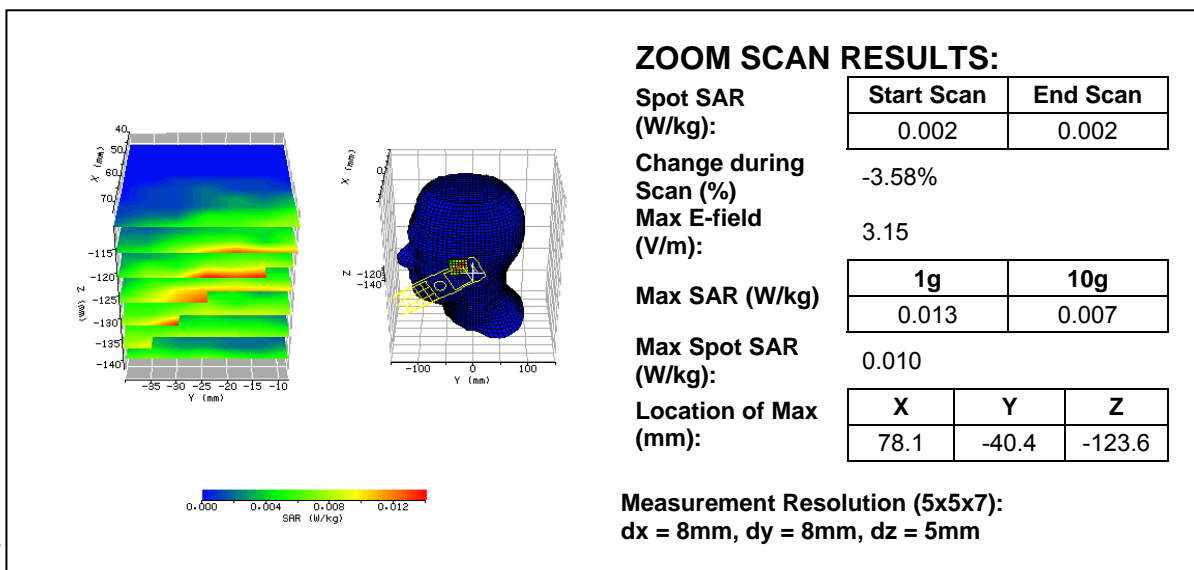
X (mm)
40
50
60
70
Z (mm)
-115
-120
-125
-130
-135
-140
-35 -30 -25 -20 -15 -10
Y (mm)

X (mm)
0
Z
-120
-140
-100 0 100
Y (mm)

0.000 0.004 0.008 0.012
SAR (W/kg)

ZOOM SCAN RESULTS:

Spot SAR (W/kg):

| Start Scan | End Scan |
|---|---|
| 0.002 | 0.002 |

Change during Scan (%) -3.58%

Max E-field (V/m): 3.15

Max SAR (W/kg)

| 1g | 10g |
|---|---|
| 0.013 | 0.007 |

Max Spot SAR (W/kg): 0.010

Location of Max (mm):

| X | Y | Z |
|---|---|---|
| 78.1 | -40.4 | -123.6 |

Measurement Resolution (5x5x7):
dx = 8mm, dy = 8mm, dz = 5mm